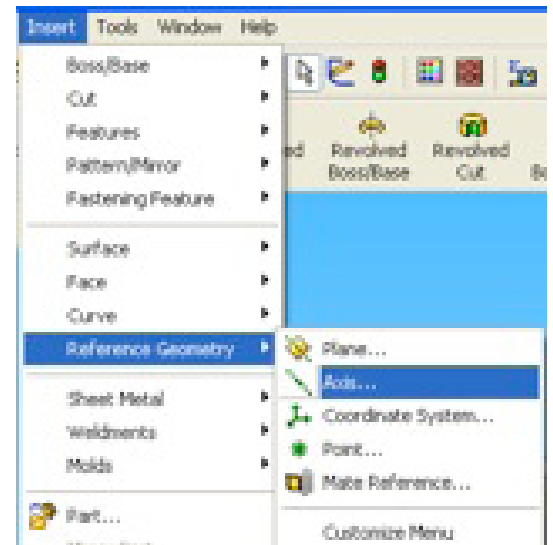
Insert Tools Window Help

Boss/Base
Cut
Features
Pattern/Mirror
Fastening Feature
Surface
Face
Curve
Reference Geometry
Sheet Metal
Weldments
Molds
Part...

ed Revolved Boss/Base Revolved Cut Bo

Plane...
Axis...
Coordinate System...
Point...
Mate Reference...
Customize Menu